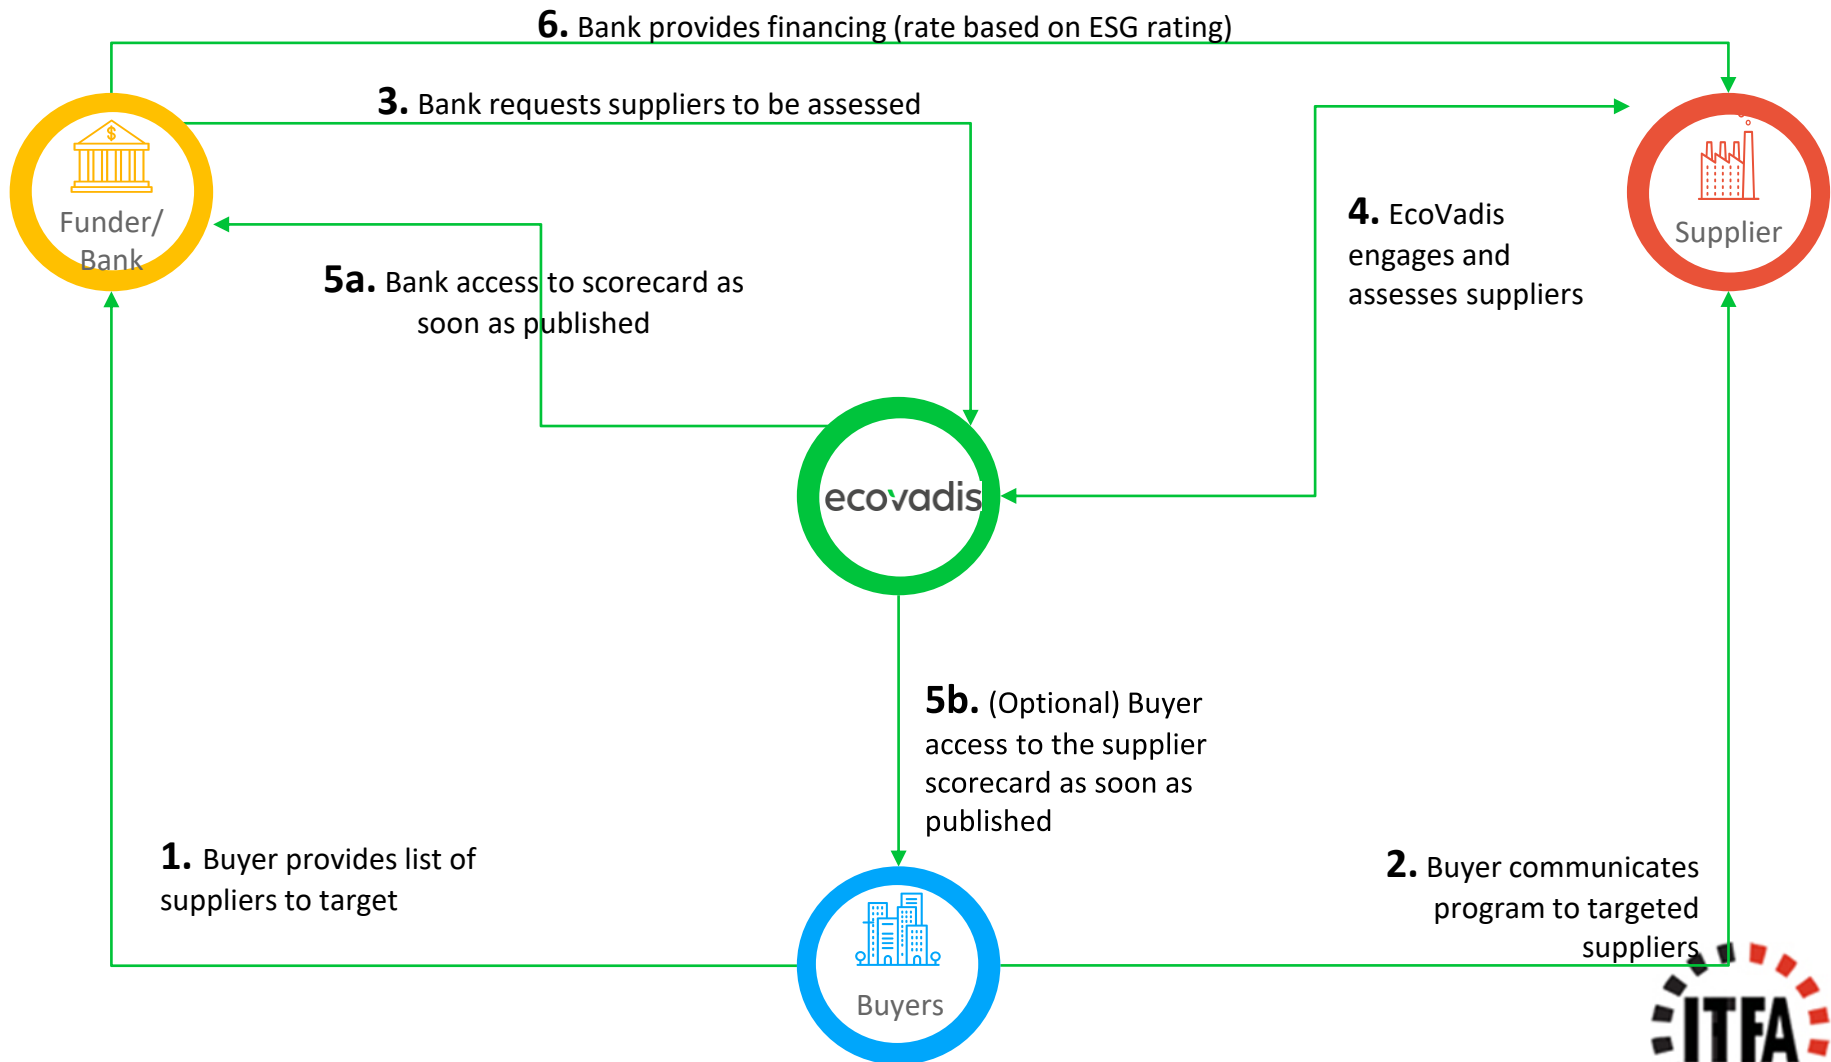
6. Bank provides financing (rate based on ESG rating)

3. Bank requests suppliers to be assessed

Funder/ Bank

5a. Bank access to scorecard as soon as published

4. EcoVadis engages and assesses suppliers

Supplier

ecovadis

5b. (Optional) Buyer access to the supplier scorecard as soon as published

1. Buyer provides list of suppliers to target

2. Buyer communicates program to targeted suppliers

Buyers

ITFA